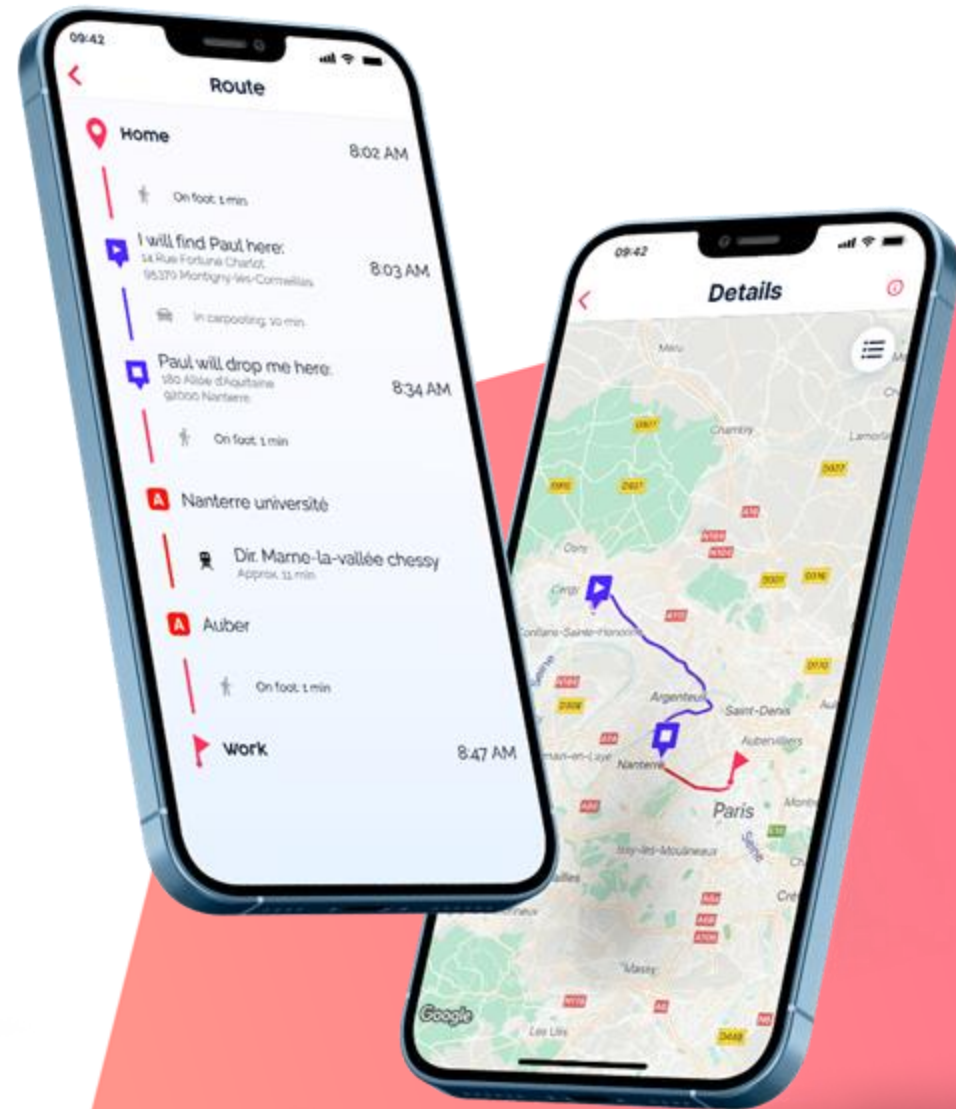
09:42

Route

Home
8:02 AM

On foot: 1 min

I will find Paul here:
14 Rue Fortune Charlot
95370 Montigny-lès-Cormeilles
8:03 AM

In carpooling: 10 min

Paul will drop me here:
180 Allée d'Aquitaine
92000 Nanterre
8:34 AM

On foot: 1 min

A Nanterre université

Dir. Marne-la-vallée chessy
Approx. 11 min

A Auber

On foot: 1 min

Work
8:47 AM

09:42

Details

Meru
Chambly
Lamorlaye
D927
D922
D927
D317
D316
A16
N104
N184
Osny
D301
D370
Cergy
A15
Conflans-Sainte-Honorine
D170
A104
Argenteuil
D308
Saint-Denis
A14
Aubervilliers
Nanterre
Paris
Montreuil
A86
Issy-les-Moulineaux
Massy
N118
Les Ulis
D448
Google